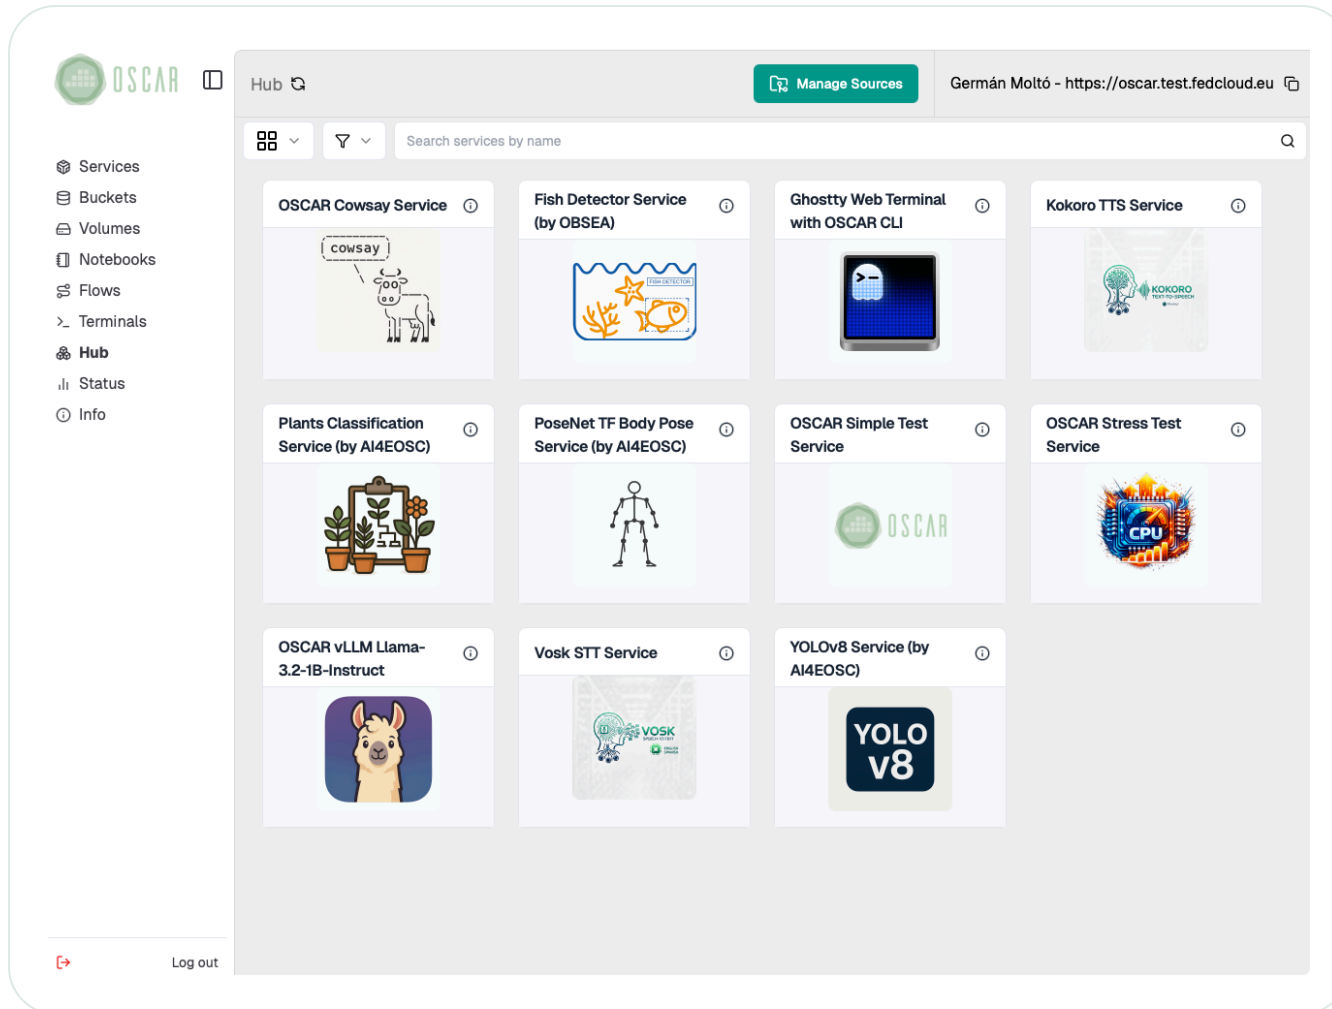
OSCAR

Services
Buckets
Volumes
Notebooks
Flows
Terminals
Hub
Status
Info

Log out

Hub

Manage Sources

Germán Moltó - https://oscar.test.fedcloud.eu

Search services by name

OSCAR Cowsay Service
cowsay

Fish Detector Service (by OBSEA)
FISH DETECTOR

Ghostty Web Terminal with OSCAR CLI

Kokoro TTS Service
KOKORO
TEXT-TO-SPEECH

Plants Classification Service (by AI4EOSC)

PoseNet TF Body Pose Service (by AI4EOSC)

OSCAR Simple Test Service
OSCAR

OSCAR Stress Test Service
CPU

OSCAR vLLM Llama-3.2-1B-Instruct

Vosk STT Service
VOSK

YOLOv8 Service (by AI4EOSC)
YOLO v8